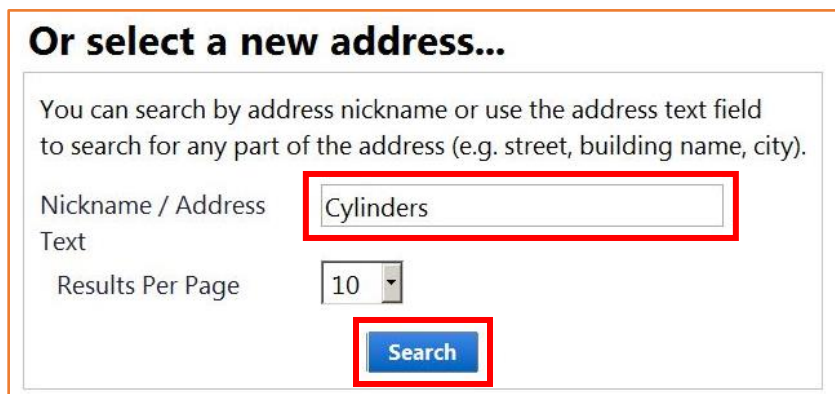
Or select a new address...

You can search by address nickname or use the address text field to search for any part of the address (e.g. street, building name, city).

Nickname / Address Text

Cylinders

Results Per Page

10

Search